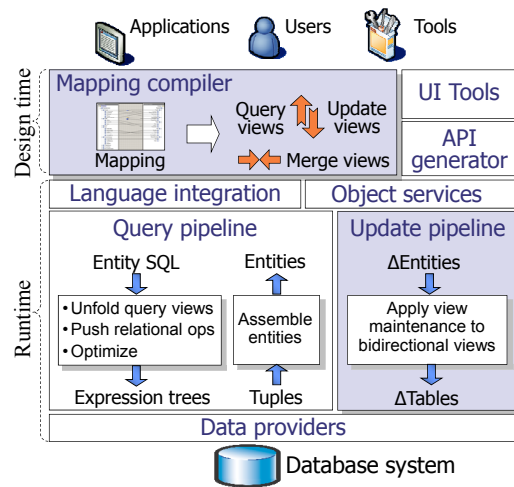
Applications Users Tools

Design time

Mapping compiler

Mapping

Query views

Update views

Merge views

UI Tools

API generator

Runtime

Language integration

Object services

Query pipeline

Entity SQL

• Unfold query views
• Push relational ops
• Optimize

Expression trees

Entities

Assemble entities

Tuples

Update pipeline

ΔEntities

Apply view maintenance to bidirectional views

ΔTables

Data providers

Database system